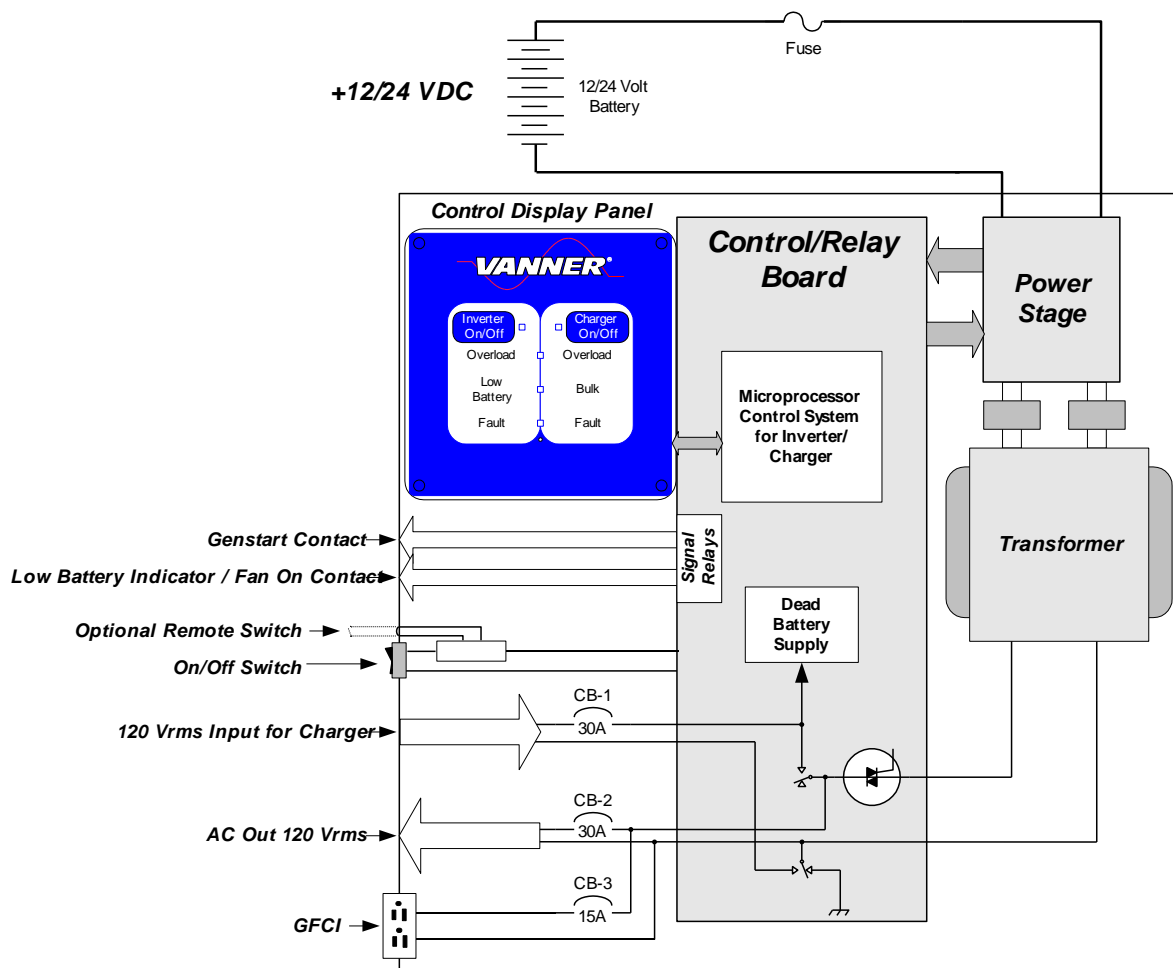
Fuse

+12/24 VDC

12/24 Volt Battery

Control Display Panel

VANNER

Inverter On/Off

Overload

Low Battery

Fault

Charger On/Off

Overload

Bulk

Fault

Control/Relay Board

Power Stage

Microprocessor Control System for Inverter/ Charger

Transformer

Genstart Contact

Low Battery Indicator / Fan On Contact

Signal Relays

Dead Battery Supply

Optional Remote Switch

On/Off Switch

120 Vrms Input for Charger

CB-1

30A

AC Out 120 Vrms

CB-2

30A

CB-3

15A

GFCI